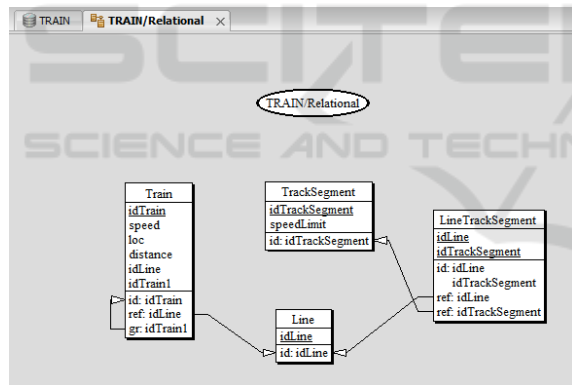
TRAIN TRAIN/Relational ×

SCIENCE AND TECHN

TRAIN/Relational

Train
idTrain
speed
loc
distance
idLine
idTrain1
id: idTrain
ref: idLine
gr: idTrain1

TrackSegment
idTrackSegment
speedLimit
id: idTrackSegment

Line
idLine
id: idLine

LineTrackSegment
idLine
idTrackSegment
id: idLine
idTrackSegment
ref: idLine
ref: idTrackSegment